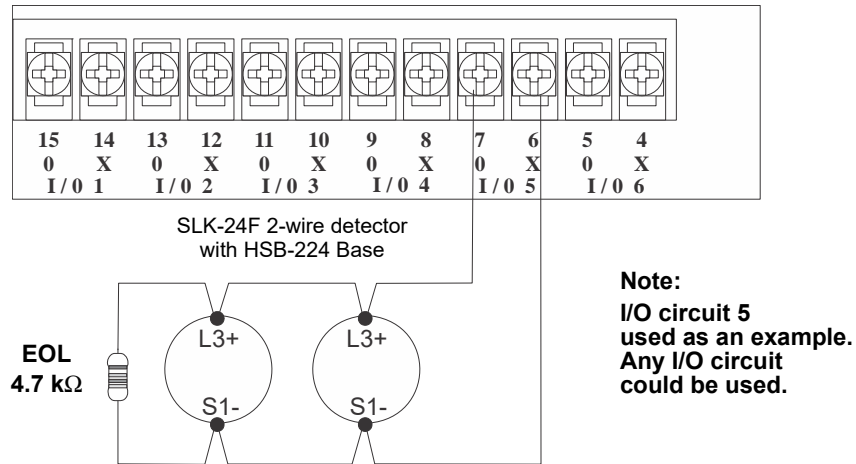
15 0
14 X
I / 0 1

13 0
12 X
I / 0 2

11 0
10 X
I / 0 3

9 0
8 X
I / 0 4

7 0
6 X
I / 0 5

5 0
4 X
I / 0 6

SLK-24F 2-wire detector with HSB-224 Base

L3+
S1-
L3+
S1-

EOL
4.7 k$\Omega$

Note:
I/O circuit 5 used as an example. Any I/O circuit could be used.